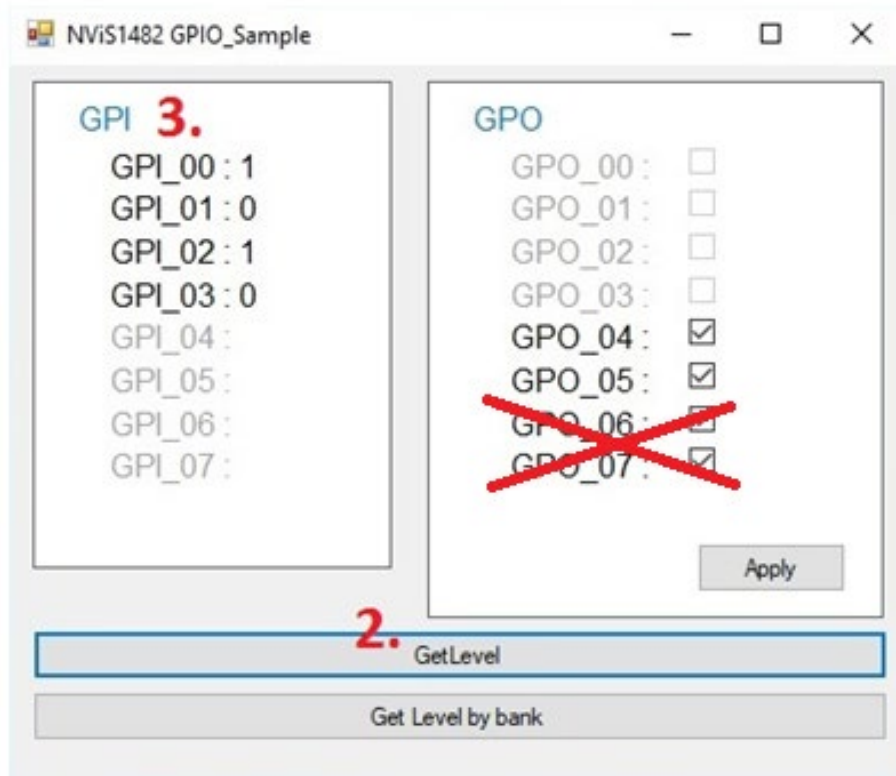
NViS1482 GPIO_Sample

GPI 3.
GPI_00 : 1
GPI_01 : 0
GPI_02 : 1
GPI_03 : 0
GPI_04 :
GPI_05 :
GPI_06 :
GPI_07 :

GPO
GPO_00 :
GPO_01 :
GPO_02 :
GPO_03 :
GPO_04 :
GPO_05 :
GPO_06 :
GPO_07 :

Apply

2.
GetLevel

Get Level by bank